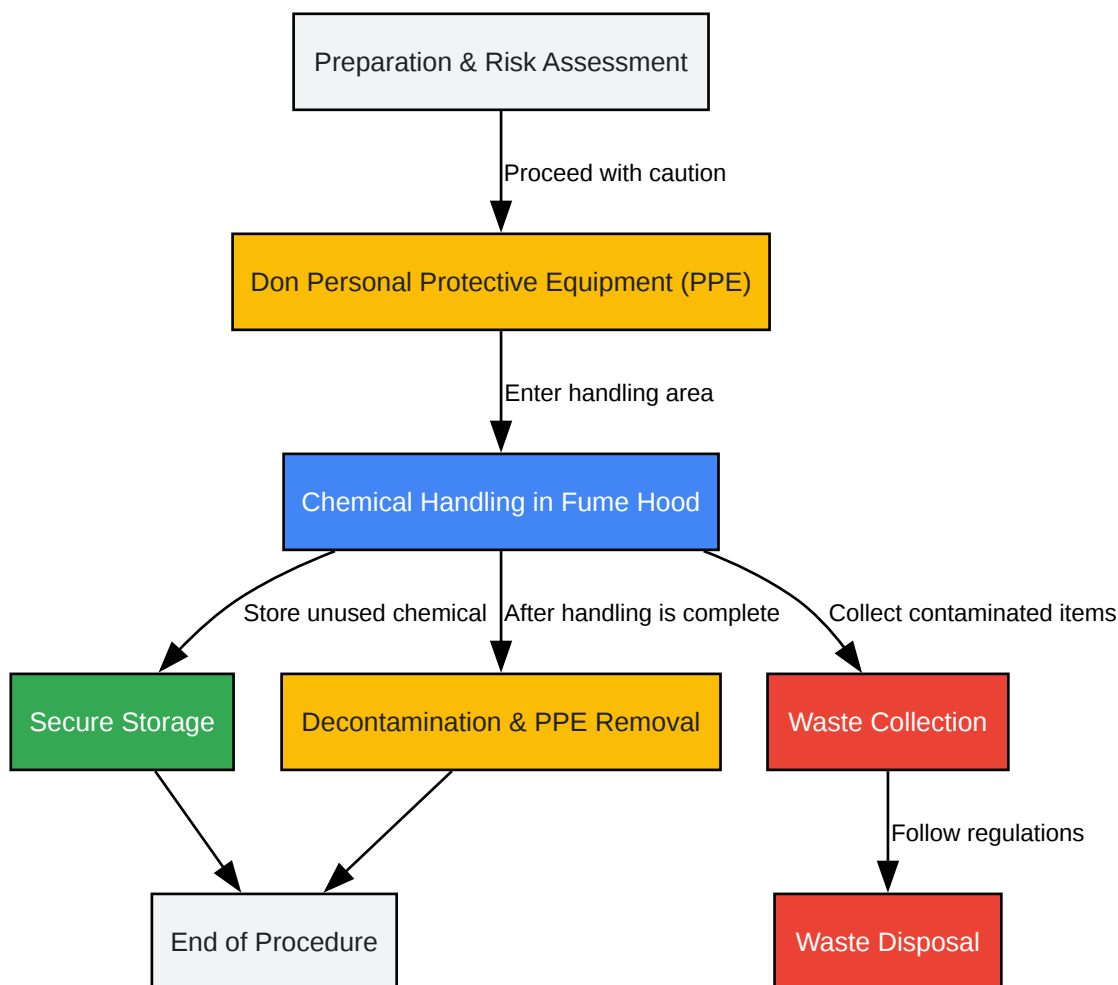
Preparation & Risk Assessment

Proceed with caution

Don Personal Protective Equipment (PPE)

Enter handling area

Chemical Handling in Fume Hood

Store unused chemical

After handling is complete

Collect contaminated items

Secure Storage

Decontamination & PPE Removal

Waste Collection

Follow regulations

End of Procedure

Waste Disposal